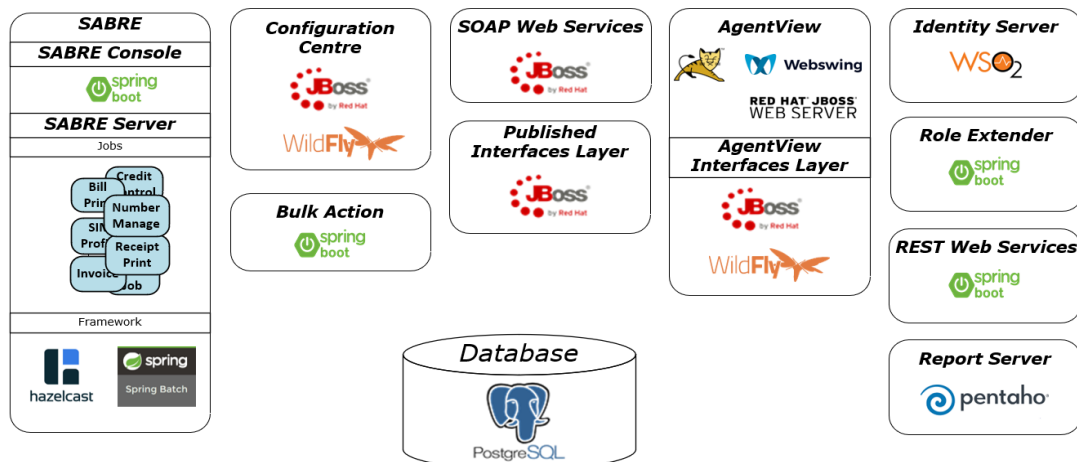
SABRE

SABRE Console

spring boot

SABRE Server

Jobs

Bill Prin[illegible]

Credit Control

Number Manage

SIM Profi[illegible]

Receipt Print

Invoice

Job

Framework

hazelcast

spring

Spring Batch

Configuration Centre

JBoss by Red Hat

WildFly

Bulk Action

spring boot

SOAP Web Services

JBoss by Red Hat

Published Interfaces Layer

JBoss by Red Hat

AgentView

Webswing

RED HAT JBOSS WEB SERVER

AgentView Interfaces Layer

JBoss by Red Hat

WildFly

Identity Server

WSO2

Role Extender

spring boot

REST Web Services

spring boot

Report Server

pentaho

Database

PostgreSQL